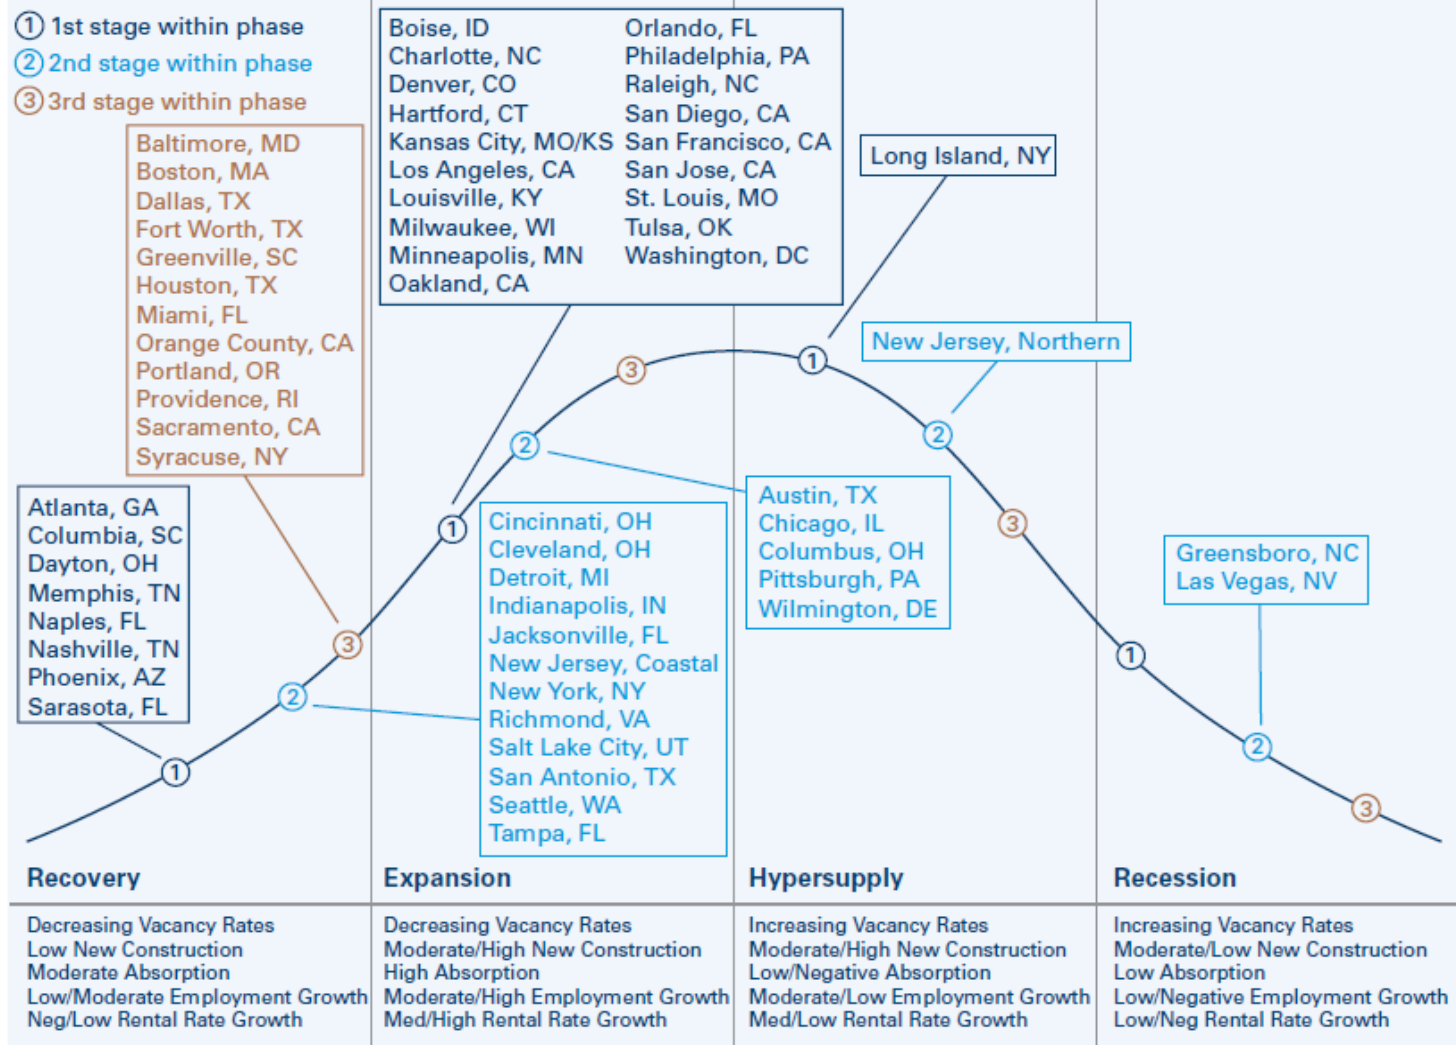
① 1st stage within phase
② 2nd stage within phase
③ 3rd stage within phase

Baltimore, MD
Boston, MA
Dallas, TX
Fort Worth, TX
Greenville, SC
Houston, TX
Miami, FL
Orange County, CA
Portland, OR
Providence, RI
Sacramento, CA
Syracuse, NY

Boise, ID
Charlotte, NC
Denver, CO
Hartford, CT
Kansas City, MO/KS
Los Angeles, CA
Louisville, KY
Milwaukee, WI
Minneapolis, MN
Oakland, CA

Orlando, FL
Philadelphia, PA
Raleigh, NC
San Diego, CA
San Francisco, CA
San Jose, CA
St. Louis, MO
Tulsa, OK
Washington, DC

Long Island, NY

New Jersey, Northern

Atlanta, GA
Columbia, SC
Dayton, OH
Memphis, TN
Naples, FL
Nashville, TN
Phoenix, AZ
Sarasota, FL

Cincinnati, OH
Cleveland, OH
Detroit, MI
Indianapolis, IN
Jacksonville, FL
New Jersey, Coastal
New York, NY
Richmond, VA
Salt Lake City, UT
San Antonio, TX
Seattle, WA
Tampa, FL

Austin, TX
Chicago, IL
Columbus, OH
Pittsburgh, PA
Wilmington, DE

Greensboro, NC
Las Vegas, NV

③ ② ① ③ ② ① ③ ② ① ③ ② ①

Recovery
Decreasing Vacancy Rates
Low New Construction
Moderate Absorption
Low/Moderate Employment Growth
Neg/Low Rental Rate Growth

Expansion
Decreasing Vacancy Rates
Moderate/High New Construction
High Absorption
Moderate/High Employment Growth
Med/High Rental Rate Growth

Hypersupply
Increasing Vacancy Rates
Moderate/High New Construction
Low/Negative Absorption
Moderate/Low Employment Growth
Med/Low Rental Rate Growth

Recession
Increasing Vacancy Rates
Moderate/Low New Construction
Low Absorption
Low/Negative Employment Growth
Low/Neg Rental Rate Growth